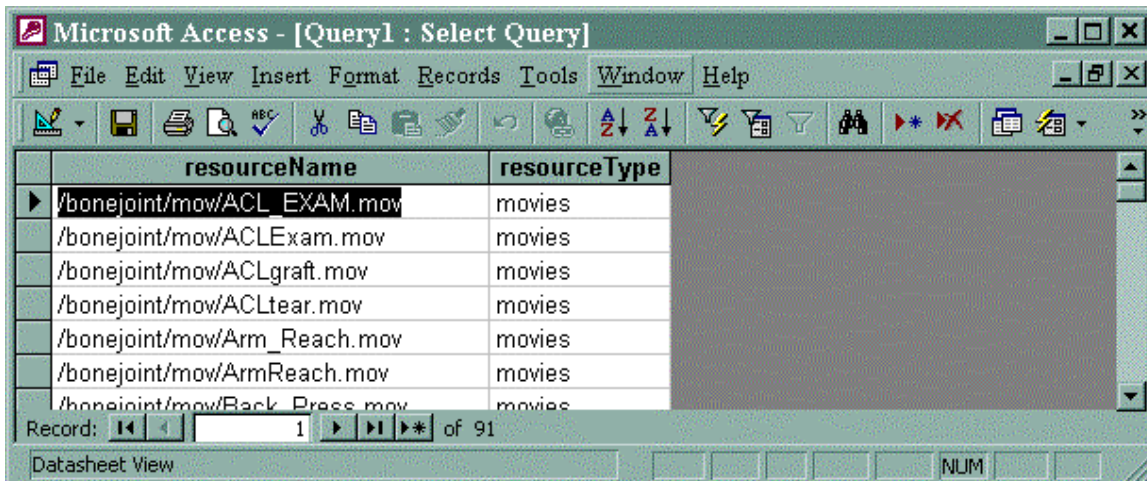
Microsoft Access - [Query1 : Select Query]

File Edit View Insert Format Records Tools Window Help

| resourceName | resourceType |
|---|---|
| /bonejoint/mov/ACL_EXAM.mov | movies |
| /bonejoint/mov/ACLExam.mov | movies |
| /bonejoint/mov/ACLgraft.mov | movies |
| /bonejoint/mov/ACLtear.mov | movies |
| /bonejoint/mov/Arm_Reach.mov | movies |
| /bonejoint/mov/ArmReach.mov | movies |
| /bonejoint/mov/Back_Press.mov | movies |

Record: 1 of 91

Datasheet View

NUM